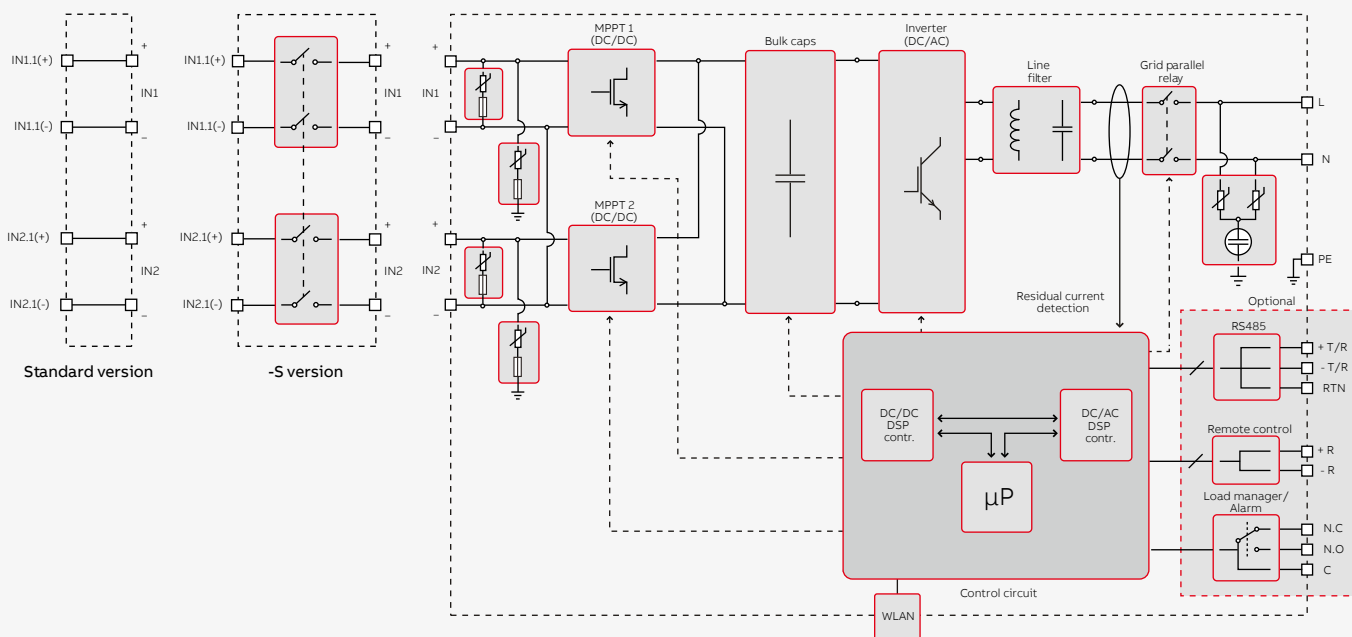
IN1.1(+)
+
IN1
IN1.1(-)
–
IN2.1(+)
+
IN2
IN2.1(-)
–
Standard version

IN1.1(+)
+
IN1
IN1.1(-)
–
IN2.1(+)
+
IN2
IN2.1(-)
–
-S version

+
IN1
–
+
IN2
–
MPPT 1
(DC/DC)
MPPT 2
(DC/DC)
Bulk caps
Inverter
(DC/AC)
Line
filter
Grid parallel
relay
L
N
PE
Residual current
detection
Optional
RS485
+ T/R
- T/R
RTN
Remote control
+ R
- R
Load manager/
Alarm
N.C
N.O
C
DC/DC
DSP
contr.
DC/AC
DSP
contr.
μP
Control circuit
WLAN